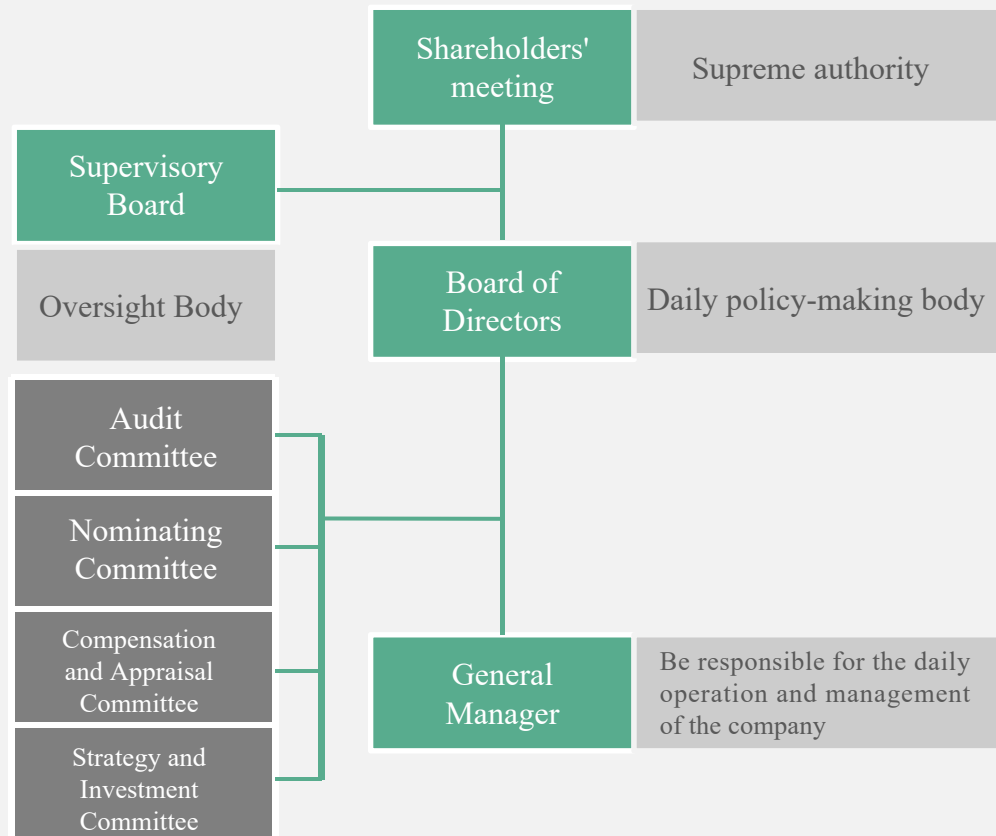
Shareholders' meeting

Supreme authority

Supervisory Board

Oversight Body

Board of Directors

Daily policy-making body

Audit Committee

Nominating Committee

Compensation and Appraisal Committee

Strategy and Investment Committee

General Manager

Be responsible for the daily operation and management of the company